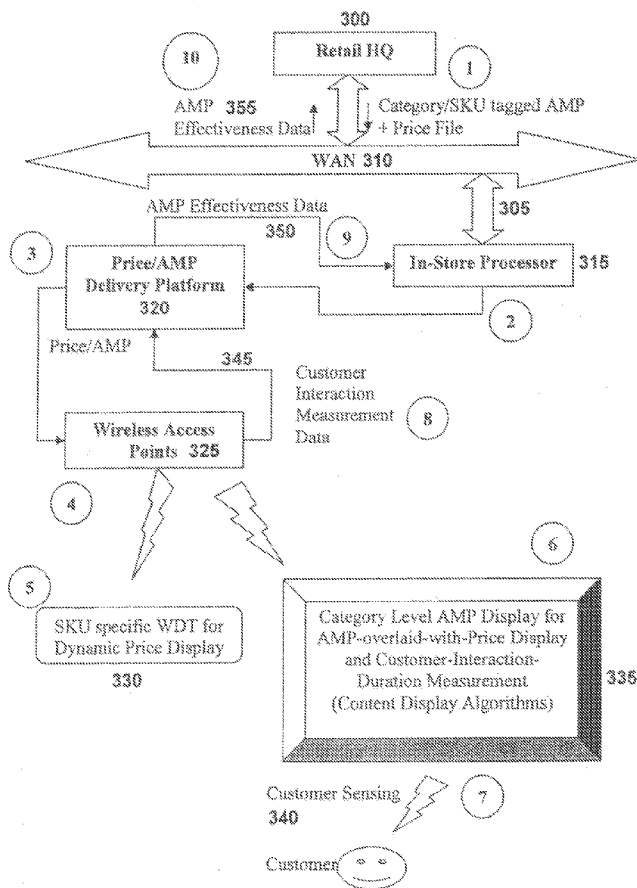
300

Retail HQ

10

1

AMP 355
Effectiveness Data

Category/SKU tagged AMP + Price File

WAN 310

AMP Effectiveness Data

305

350

9

3

Price/AMP Delivery Platform 320

In-Store Processor 315

2

Price/AMP

345

Customer Interaction Measurement Data

8

Wireless Access Points 325

4

6

5

SKU specific WDT for Dynamic Price Display

330

Category Level AMP Display for AMP-overlaid-with-Price Display and Customer-Interaction-Duration Measurement (Content Display Algorithms)

335

Customer Sensing

340

7

Customer